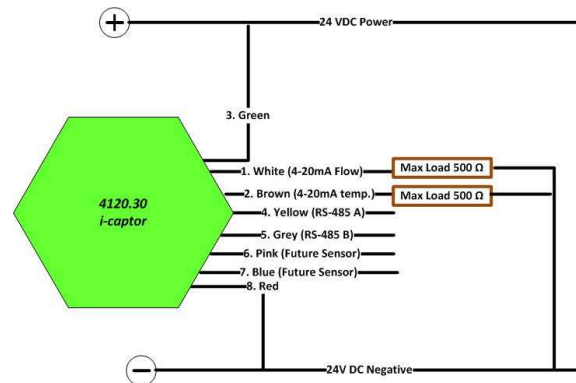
+

24 VDC Power

3. Green

4120.30
i-captor

1. White (4-20mA Flow)
Max Load 500 Ω
2. Brown (4-20mA temp.)
Max Load 500 Ω
4. Yellow (RS-485 A)
5. Grey (RS-485 B)
6. Pink (Future Sensor)
7. Blue (Future Sensor)
8. Red

−

24V DC Negative